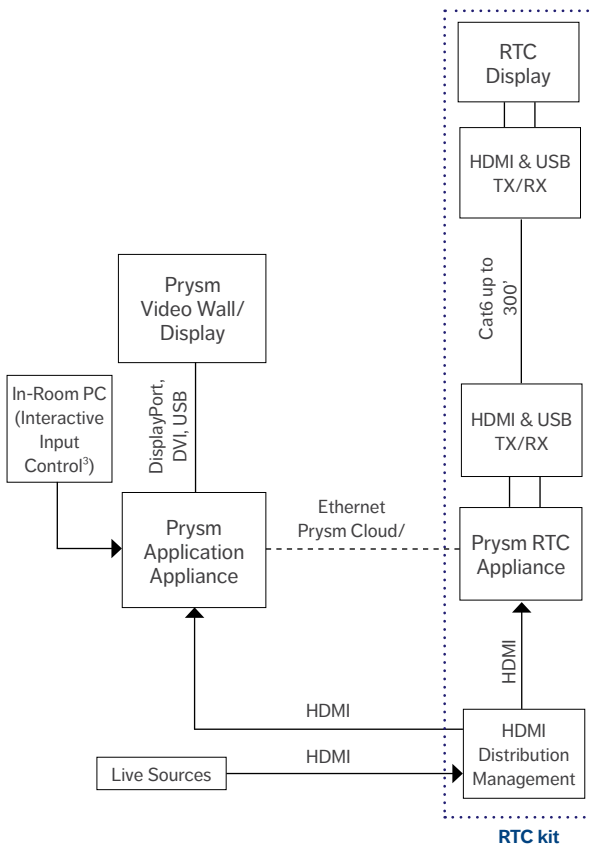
RTC Display

HDMI & USB TX/RX

Cat6 up to 300'

HDMI & USB TX/RX

Prysm RTC Appliance

HDMI

HDMI Distribution Management

RTC kit

Prysm Video Wall/ Display

DisplayPort, DVI, USB

In-Room PC (Interactive Input Control$^{3}$)

Prysm Application Appliance

Ethernet Prysm Cloud/

HDMI

HDMI

Live Sources